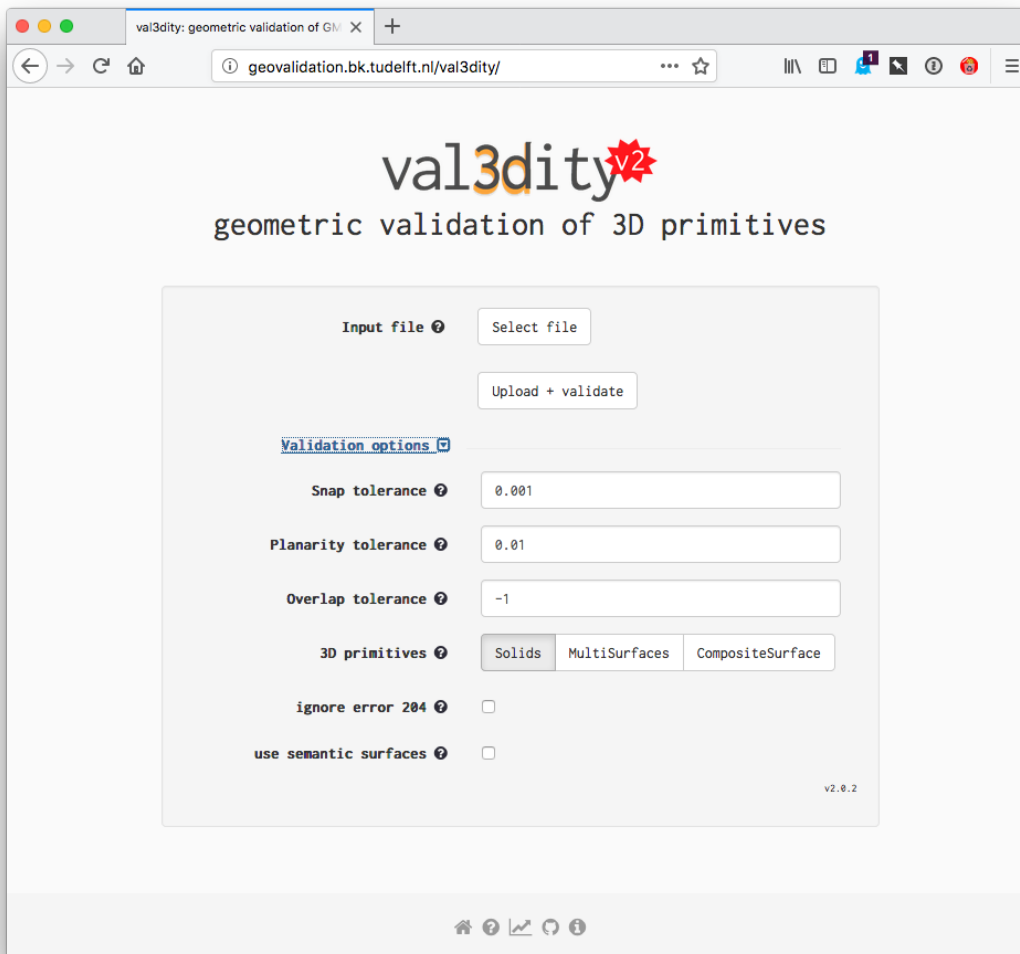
val3dity: geometric validation of GM

geovalidation.bk.tudelft.nl/val3dity/

1

val3dity v2

geometric validation of 3D primitives

Input file

Select file

Upload + validate

Validation options

Snap tolerance 0.001

Planarity tolerance 0.01

Overlap tolerance -1

3D primitives Solids MultiSurfaces CompositeSurface

ignore error 204

use semantic surfaces

v2.0.2